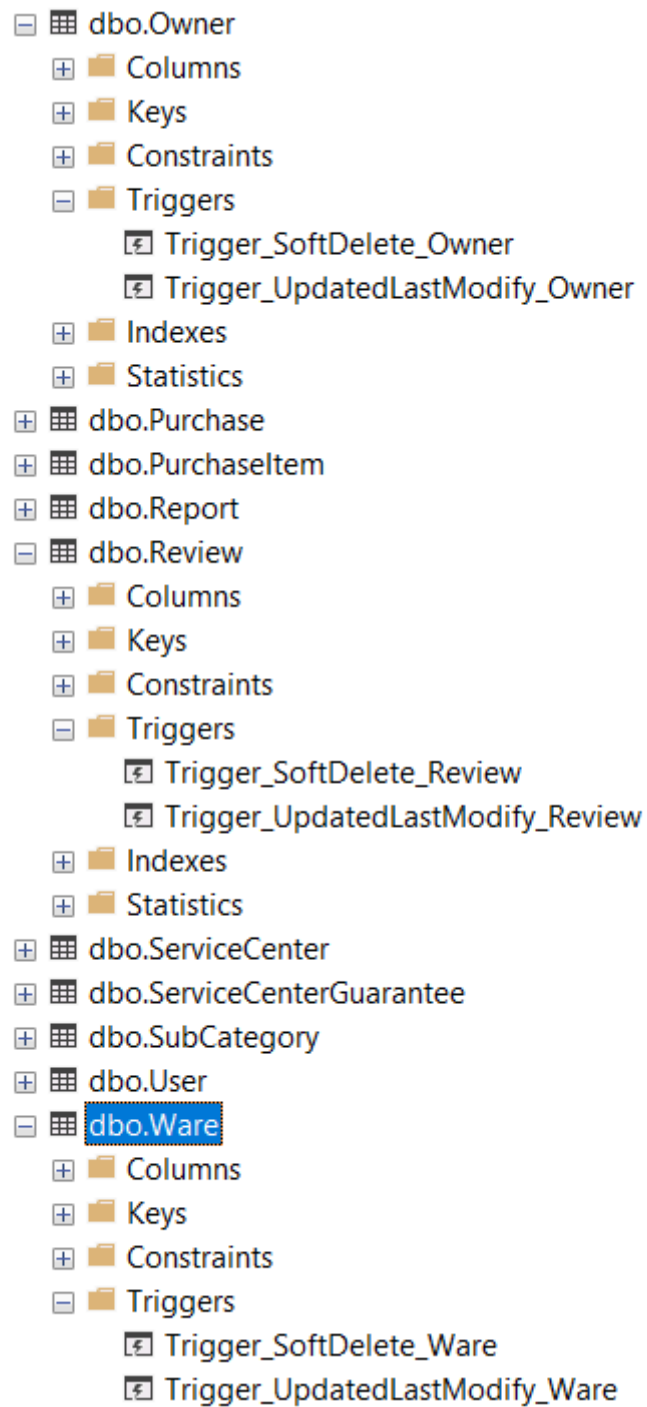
dbo.Owner
Columns
Keys
Constraints
Triggers
Trigger_SoftDelete_Owner
Trigger_UpdatedLastModify_Owner
Indexes
Statistics
dbo.Purchase
dbo.PurchaseItem
dbo.Report
dbo.Review
Columns
Keys
Constraints
Triggers
Trigger_SoftDelete_Review
Trigger_UpdatedLastModify_Review
Indexes
Statistics
dbo.ServiceCenter
dbo.ServiceCenterGuarantee
dbo.SubCategory
dbo.User
dbo.Ware
Columns
Keys
Constraints
Triggers
Trigger_SoftDelete_Ware
Trigger_UpdatedLastModify_Ware